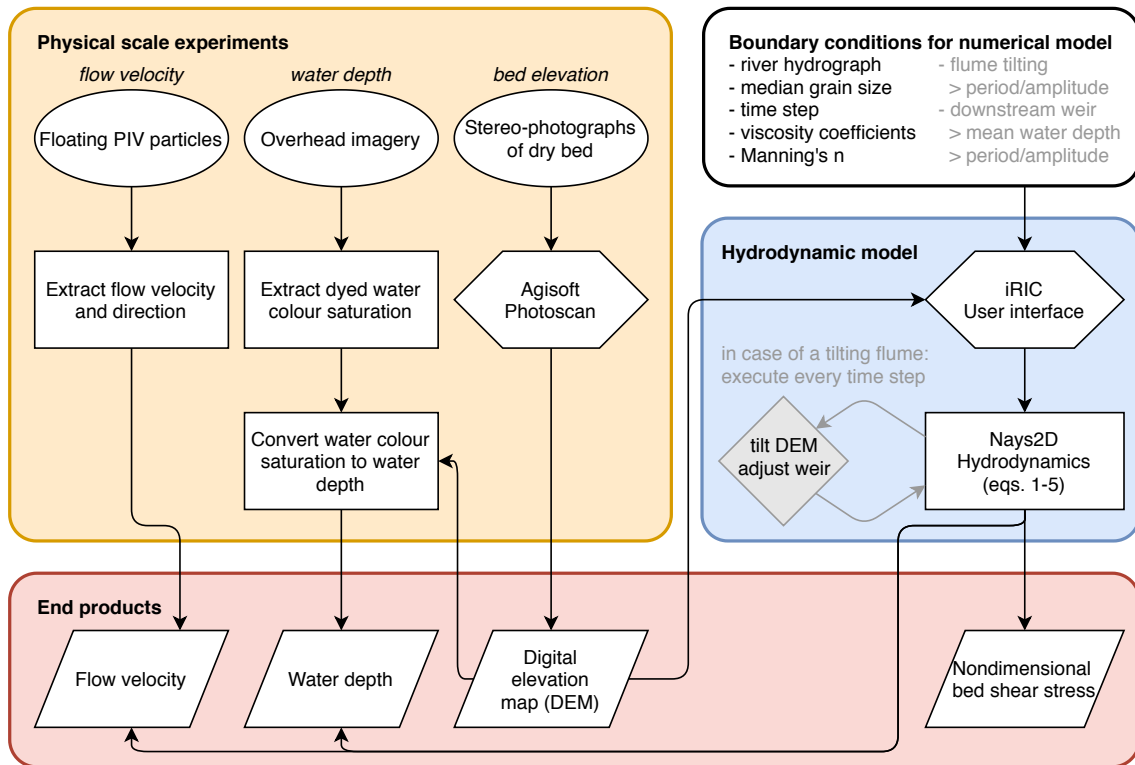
Physical scale experiments

flow velocity

water depth

bed elevation

Floating PIV particles

Overhead imagery

Stereo-photographs of dry bed

Extract flow velocity and direction

Extract dyed water colour saturation

Agisoft Photoscan

Convert water colour saturation to water depth

Boundary conditions for numerical model
- river hydrograph
- median grain size
- time step
- viscosity coefficients
- Manning's n

- flume tilting
> period/amplitude
- downstream weir
> mean water depth
> period/amplitude

Hydrodynamic model

iRIC User interface

in case of a tilting flume: execute every time step

tilt DEM adjust weir

Nays2D Hydrodynamics (eqs. 1-5)

End products

Flow velocity

Water depth

Digital elevation map (DEM)

Nondimensional bed shear stress